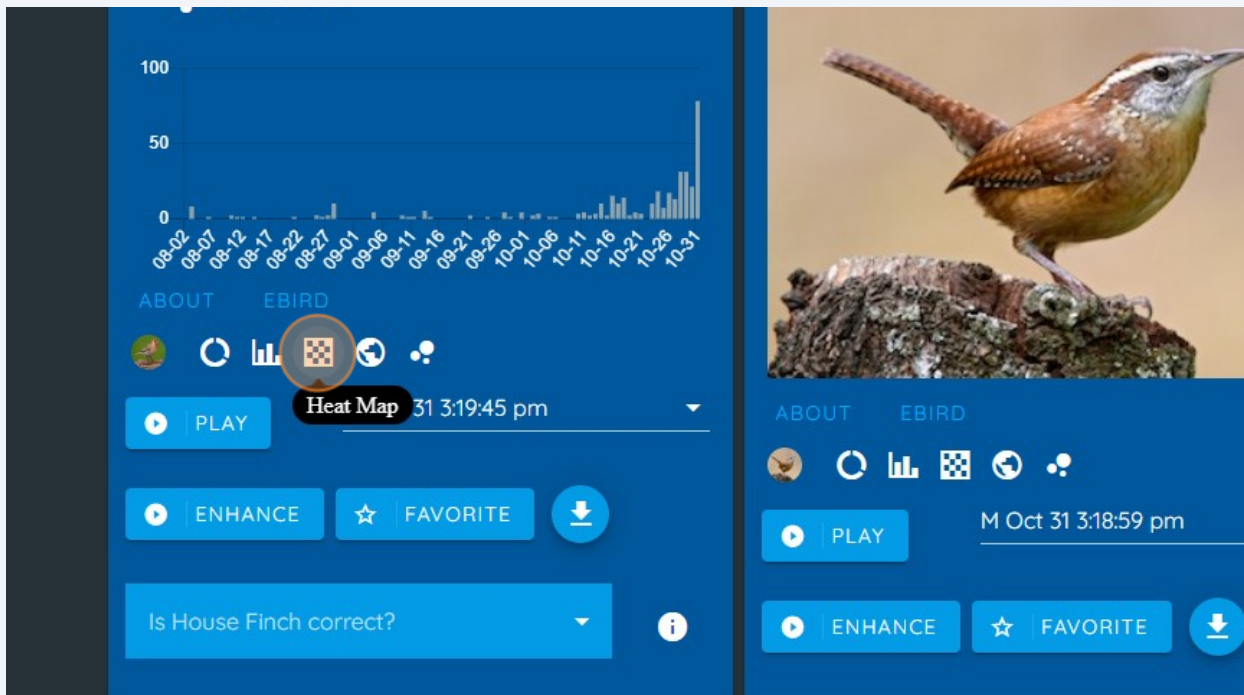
100
50
0
08-02 08-07 08-12 08-17 08-22 08-27 09-01 09-06 09-11 09-16 09-21 09-26 10-01 10-06 10-11 10-16 10-21 10-26 10-31

ABOUT EBIRD

Heat Map

PLAY 31 3:19:45 pm

ENHANCE FAVORITE

Is House Finch correct?

ABOUT EBIRD

PLAY M Oct 31 3:18:59 pm

ENHANCE FAVORITE